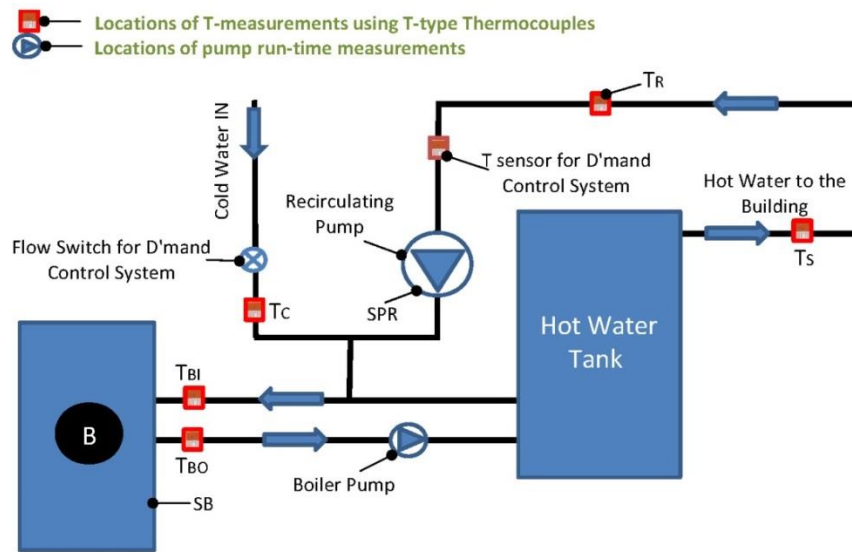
Locations of T-measurements using T-type Thermocouples
Locations of pump run-time measurements

TR

T sensor for D'mand Control System

Cold Water IN

Recirculating Pump

Hot Water to the Building

Flow Switch for D'mand Control System

TC

SPR

TS

Hot Water Tank

TBI

B

TBO

Boiler Pump

SB